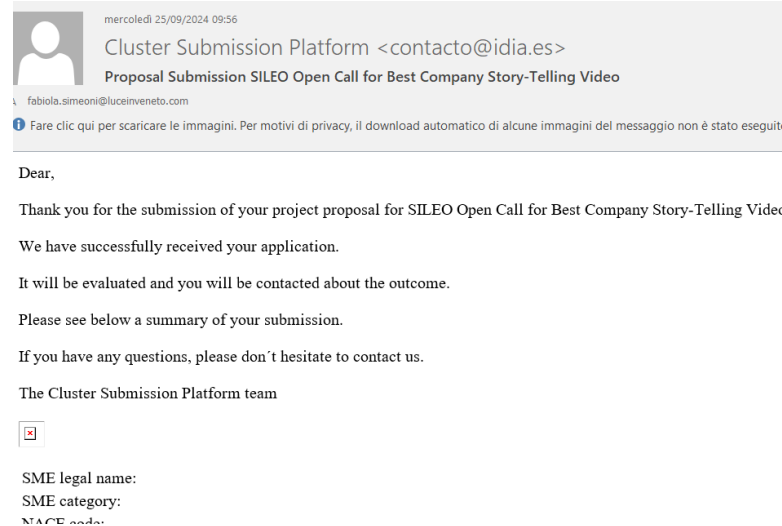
mercoledì 25/09/2024 09:56

Cluster Submission Platform <contacto@idia.es>

Proposal Submission SILEO Open Call for Best Company Story-Telling Video

A fabiola.simeoni@luceinveneto.com

Fare clic qui per scaricare le immagini. Per motivi di privacy, il download automatico di alcune immagini del messaggio non è stato eseguit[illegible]

Dear,

Thank you for the submission of your project proposal for SILEO Open Call for Best Company Story-Telling Vide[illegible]

We have successfully received your application.

It will be evaluated and you will be contacted about the outcome.

Please see below a summary of your submission.

If you have any questions, please don´t hesitate to contact us.

The Cluster Submission Platform team

SME legal name:
SME category:
NACE code: